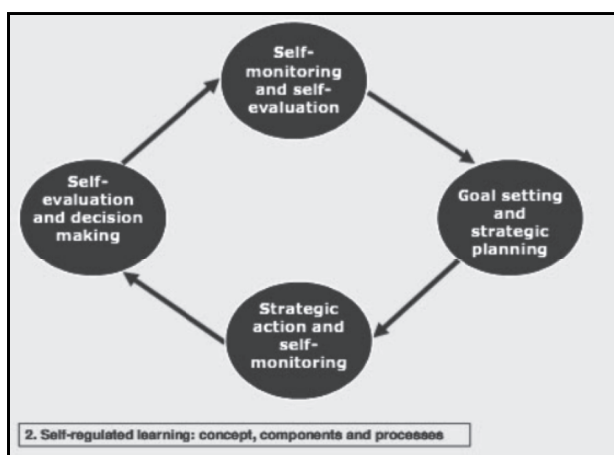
Self-monitoring and self-evaluation

Goal setting and strategic planning

Strategic action and self-monitoring

Self-evaluation and decision making

2. Self-regulated learning: concept, components and processes